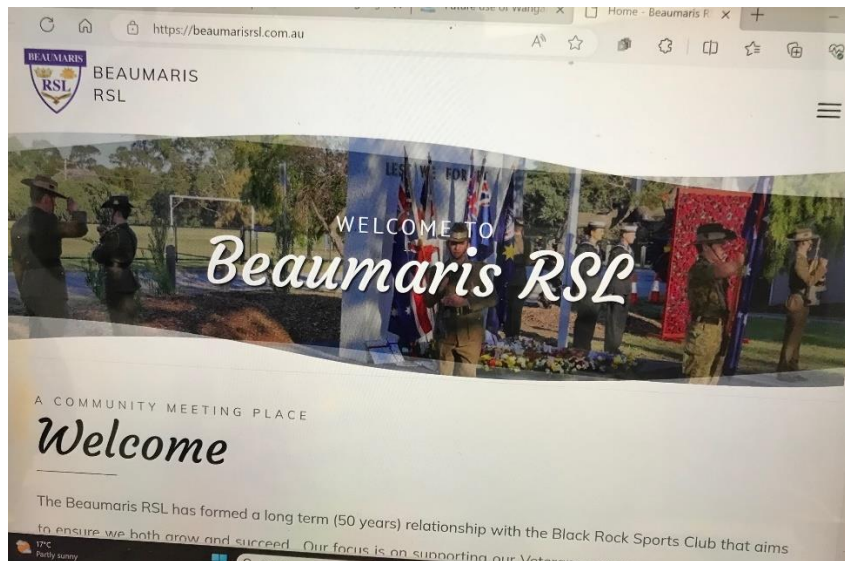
Future use of Wang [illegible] ×

Home - Beaumaris R ×

https://beaumarisrsl.com.au

BEAUMARIS RSL

BEAUMARIS RSL

LEST WE FORGET

WELCOME TO

Beaumaris RSL

A COMMUNITY MEETING PLACE

Welcome

The Beaumaris RSL has formed a long term (50 years) relationship with the Black Rock Sports Club that aims to ensure we both grow and succeed. Our focus is on supporting our Veter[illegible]

17°C
Partly sunny